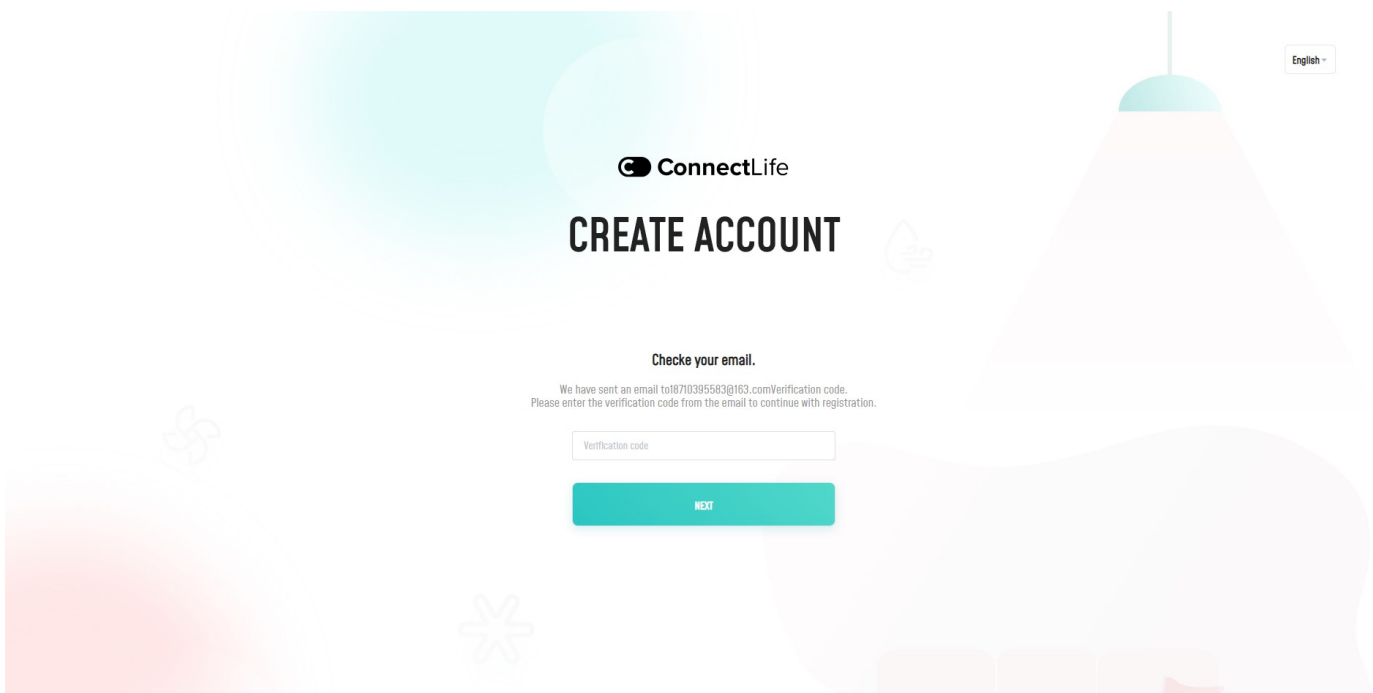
English

ConnectLife

CREATE ACCOUNT

Checke your email.

We have sent an email to18710395583@163.comVerification code.
Please enter the verification code from the email to continue with registration.

Verification code

NEXT